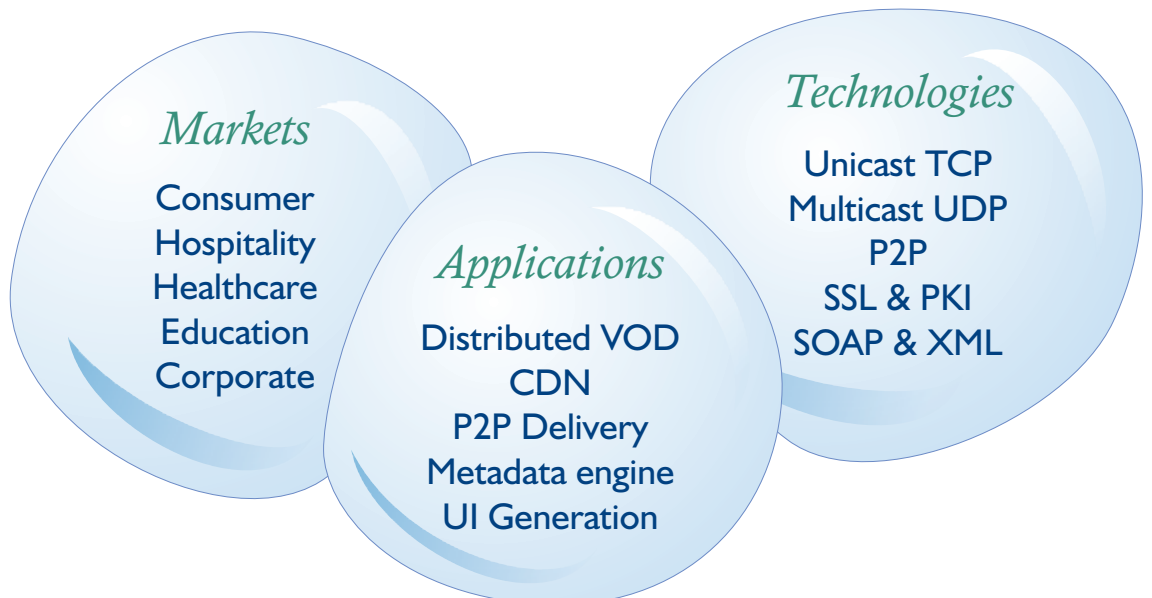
Markets

Consumer
Hospitality
Healthcare
Education
Corporate

Applications

Distributed VOD
CDN
P2P Delivery
Metadata engine
UI Generation

Technologies

Unicast TCP
Multicast UDP
P2P
SSL & PKI
SOAP & XML